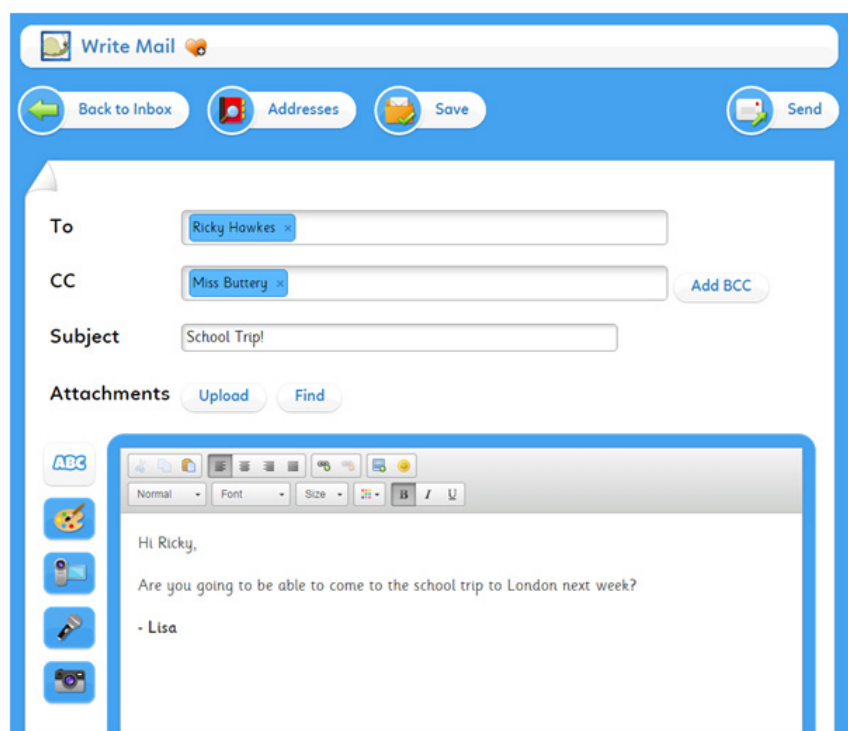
Write Mail

Back to Inbox
Addresses
Save
Send

To Ricky Hawkes ×

CC Miss Buttery × Add BCC

Subject School Trip!

Attachments Upload Find

ABC

Normal Font Size B I U

Hi Ricky,

Are you going to be able to come to the school trip to London next week?

- Lisa